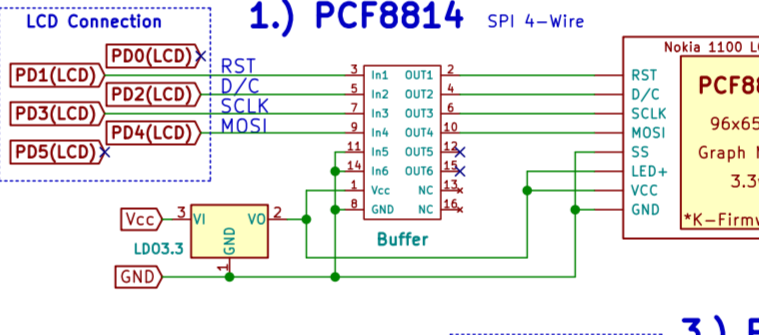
LCD Connection

1.) PCF8814 SPI 4-Wire

PD0(LCD)
PD1(LCD)
PD2(LCD)
PD3(LCD)
PD4(LCD)
PD5(LCD)

RST
D/C
SCLK
MOSI

3 In1 OUT1 2
5 In2 OUT2 4
7 In3 OUT3 6
9 In4 OUT4 10
11 In5 OUT5 12
14 In6 OUT6 15
1 Vcc NC 13
8 GND NC 16

Buffer

Vcc 3 VI VO 2
GND
1
LDO3.3
GND

Nokia 1100 LC
RST
D/C
SCLK
MOSI
SS
LED+
VCC
GND

PCF88
96x65
Graph M
3.3
*K-Firmw

3.) F